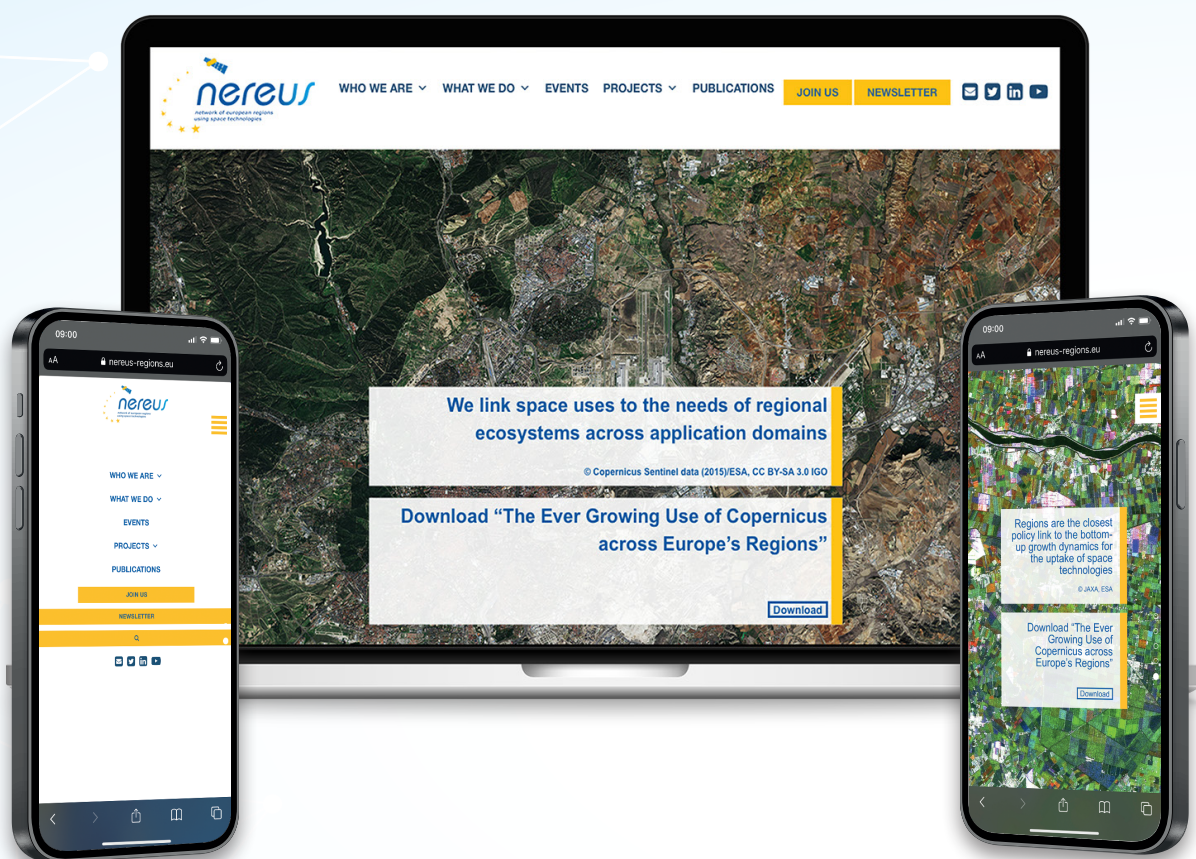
nereus
network of european regions using space technologies

WHO WE ARE
WHAT WE DO
EVENTS
PROJECTS
PUBLICATIONS
JOIN US
NEWSLETTER

We link space uses to the needs of regional ecosystems across application domains

© Copernicus Sentinel data (2015)/ESA, CC BY-SA 3.0 IGO

Download "The Ever Growing Use of Copernicus across Europe's Regions"

Download

09:00
AA nereus-regions.eu

nereus
network of european regions using space technologies

WHO WE ARE
WHAT WE DO
EVENTS
PROJECTS
PUBLICATIONS
JOIN US
NEWSLETTER

09:00
AA nereus-regions.eu

Regions are the closest policy link to the bottom-up growth dynamics for the uptake of space technologies

© JAXA, ESA

Download "The Ever Growing Use of Copernicus across Europe's Regions"

Download